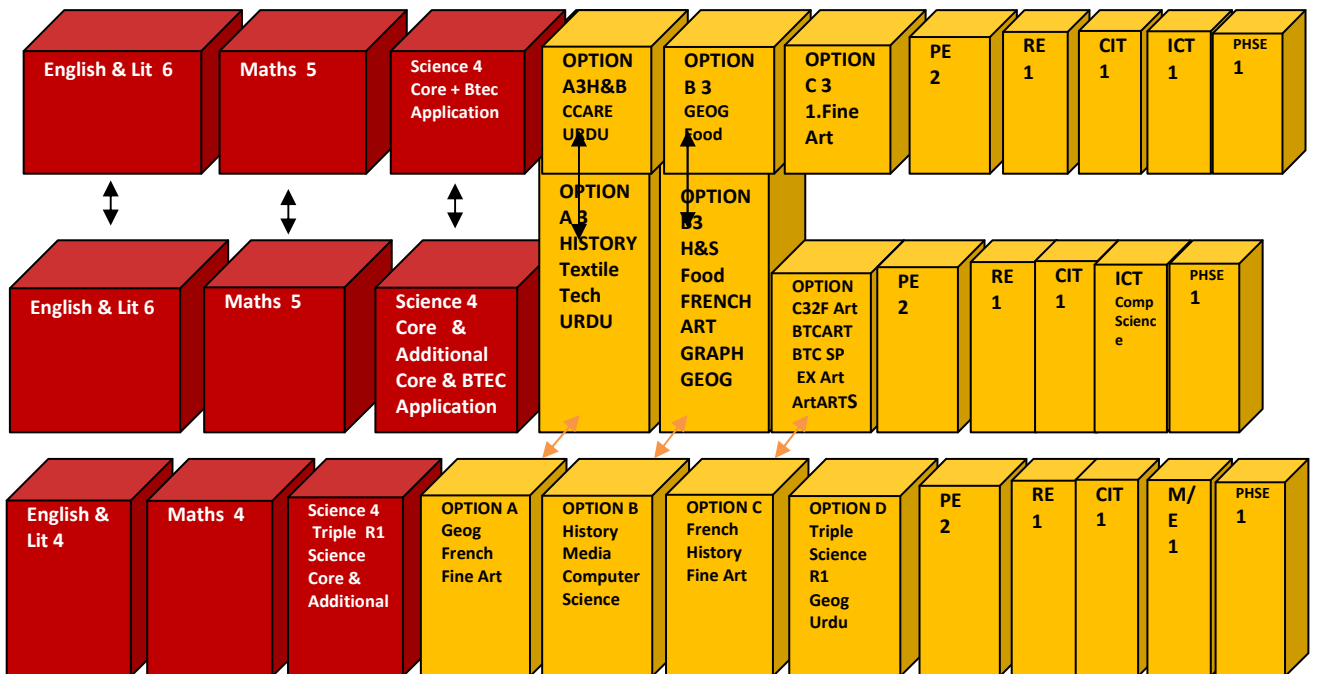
English & Lit 6

Maths 5

Science 4 Core + Btec Application

OPTION A3H&B CCARE URDU

OPTION B 3 GEOG Food

OPTION C 3 1.Fine Art

PE 2

RE 1

CIT 1

ICT 1

PHSE 1

OPTION A 3 HISTORY Textile Tech URDU

OPTION B3 H&S Food FRENCH ART GRAPH GEOG

English & Lit 6

Maths 5

Science 4 Core & Additional Core & BTEC Application

OPTION C32F Art BTCART BTC SP EX Art ArtARTS

PE 2

RE 1

CIT 1

ICT Comp Science

PHSE 1

English & Lit 4

Maths 4

Science 4 Triple R1 Science Core & Additional

OPTION A Geog French Fine Art

OPTION B History Media Computer Science

OPTION C French History Fine Art

OPTION D Triple Science R1 Geog Urdu

PE 2

RE 1

CIT 1

M/E 1

PHSE 1